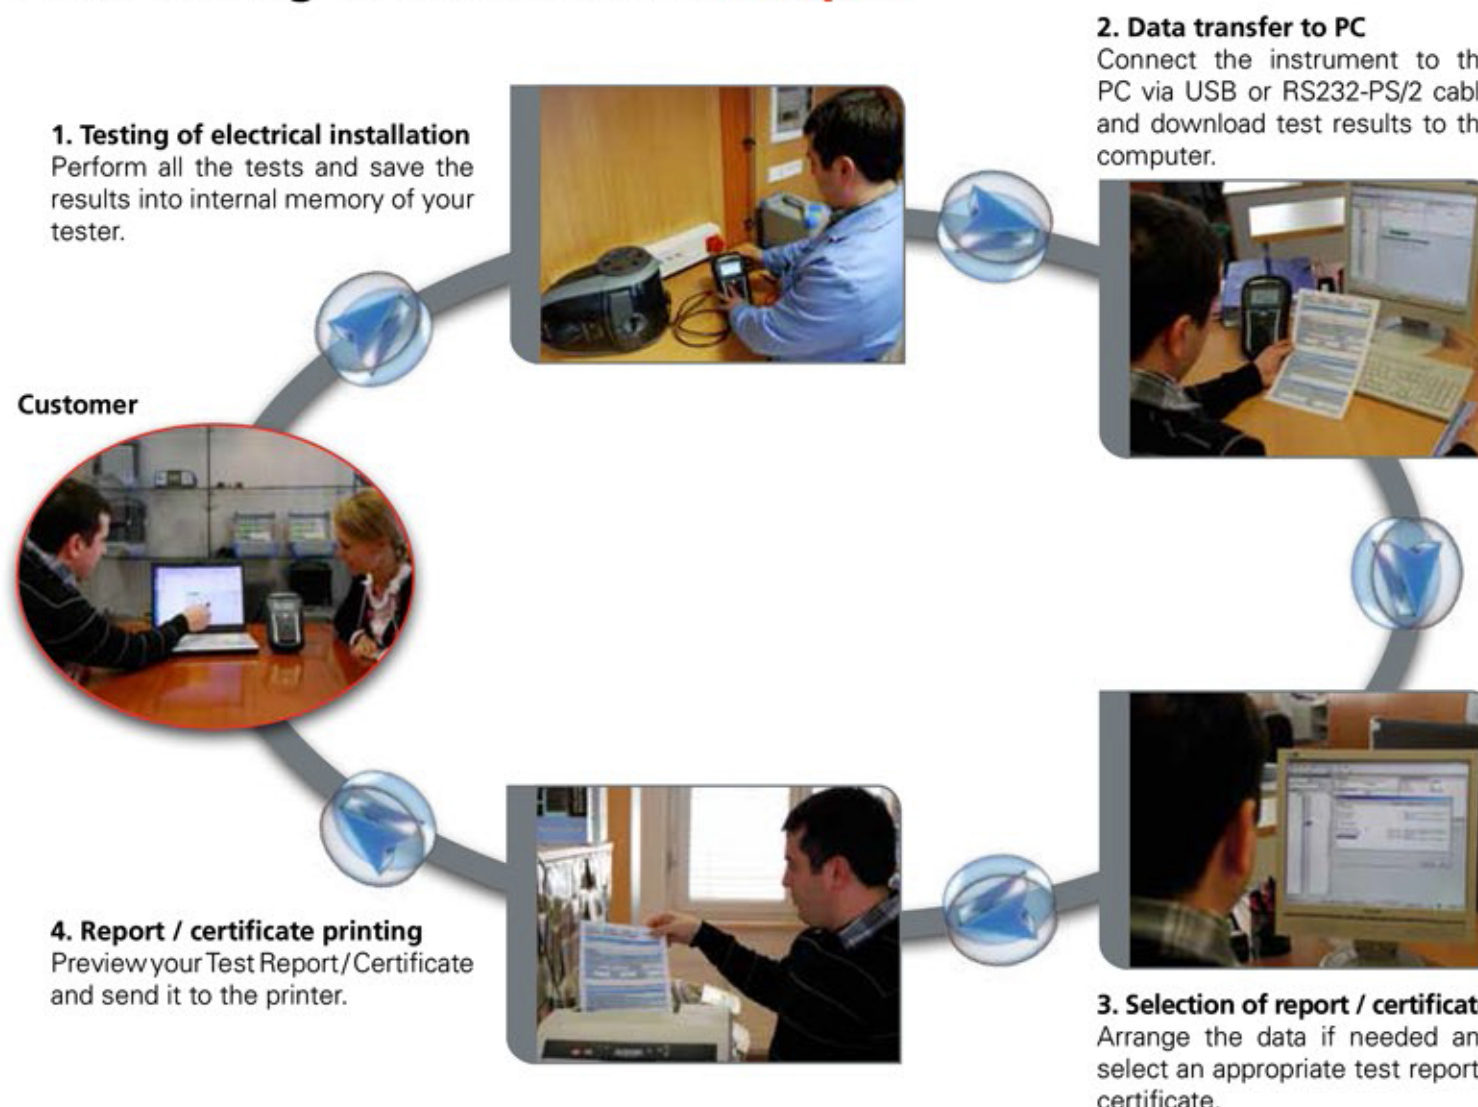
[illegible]

2. Data transfer to PC
Connect the instrument to th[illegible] PC via USB or RS232-PS/2 cabl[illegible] and download test results to th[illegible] computer.

1. Testing of electrical installation
Perform all the tests and save the results into internal memory of your tester.

Customer

4. Report / certificate printing
Preview your Test Report/Certificate and send it to the printer.

3. Selection of report / certificat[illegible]
Arrange the data if needed an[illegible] select an appropriate test report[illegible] certificate.